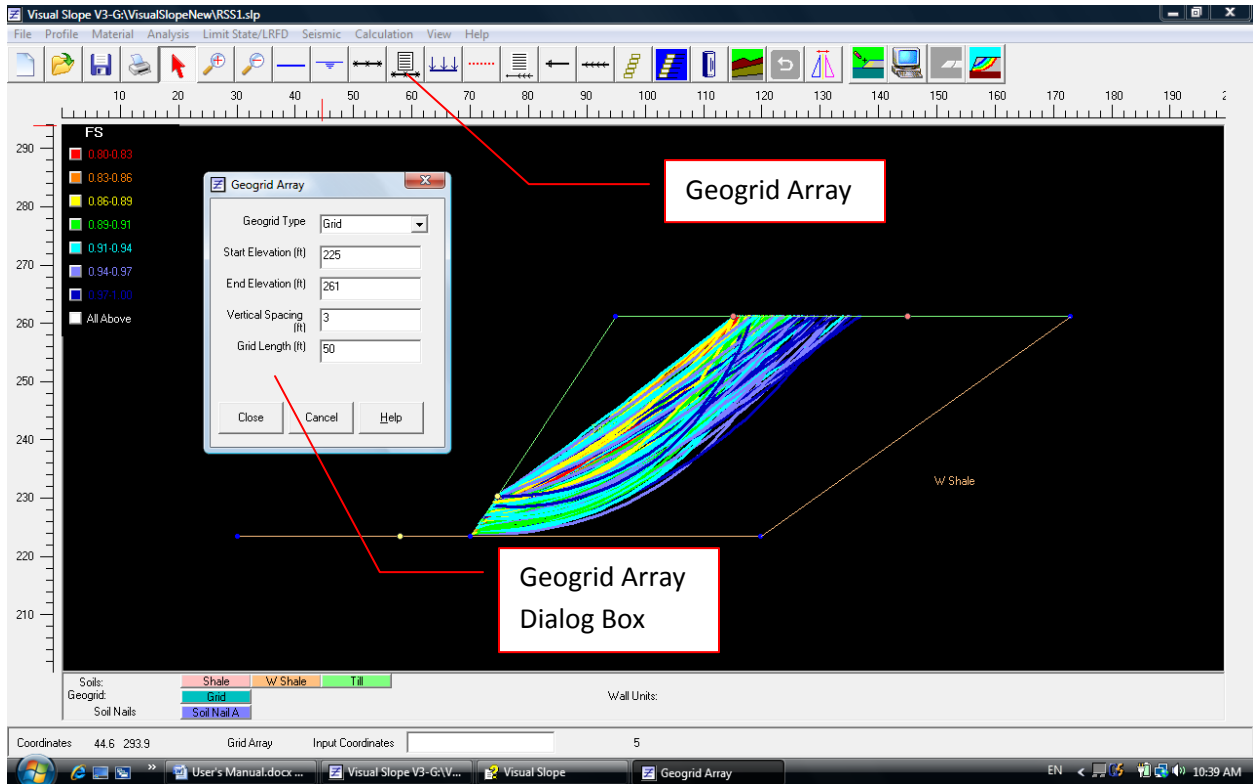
Visual Slope V3-G:\VisualSlopeNew\RSS1.slp

File Profile Material Analysis Limit State/LRFD Seismic Calculation View Help

10 20 30 40 50 60 70 80 90 100 110 120 130 140 150 160 170 180 190

FS
0.80-0.83
0.83-0.86
0.86-0.89
0.89-0.91
0.91-0.94
0.94-0.97
0.97-1.00
All Above

290
280
270
260
250
240
230
220
210

Geogrid Array

Geogrid Type: Grid
Start Elevation (ft): 225
End Elevation (ft): 261
Vertical Spacing (ft): 3
Grid Length (ft): 50

Close Cancel Help

Geogrid Array

W Shale

Geogrid Array Dialog Box

Soils: Shale W Shale Till
Geogrid: Grid
Soil Nails Soil Nail A
Wall Units:

Coordinates 44.6 293.9 Grid Array Input Coordinates 5

User's Manual.docx ... Visual Slope V3-G:\V... Visual Slope Geogrid Array

EN 10:39 AM